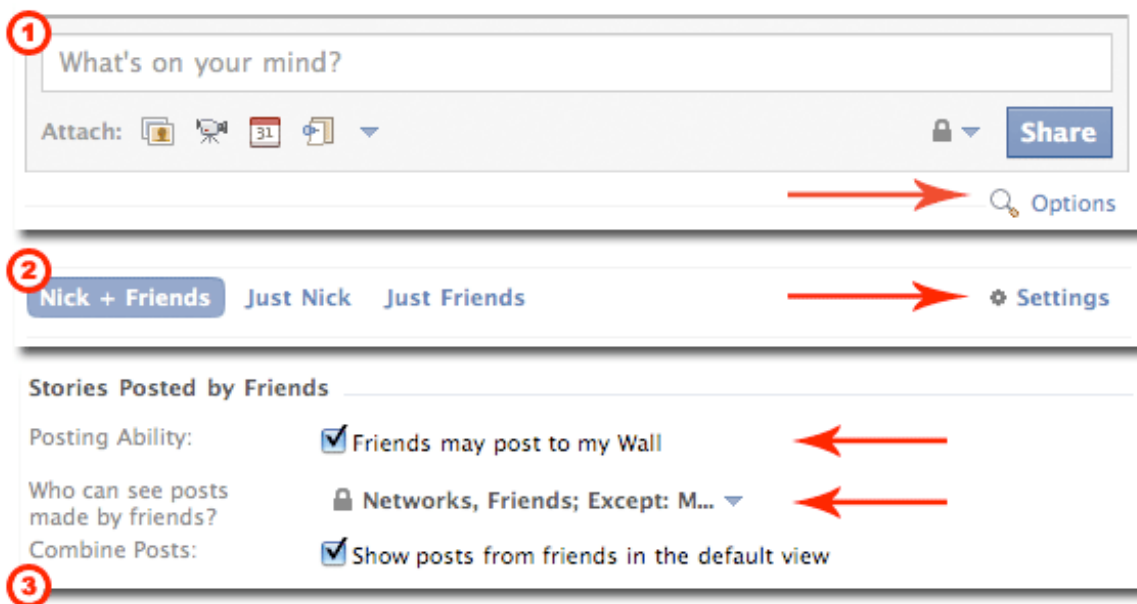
1

What's on your mind?

Attach: 31

Share

Options

2

Nick + Friends Just Nick Just Friends

Settings

Stories Posted by Friends

| | |
|---|---|
| Posting Ability: | Friends may post to my Wall |
| Who can see posts made by friends? | Networks, Friends; Except: M... |
| Combine Posts: | Show posts from friends in the default view |

3